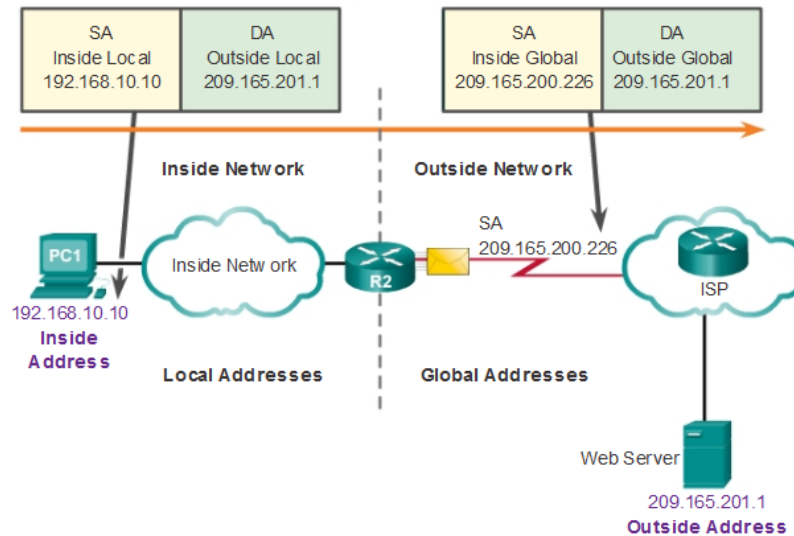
| SA Inside Local 192.168.10.10 | DA Outside Local 209.165.201.1 |
|---|---|

| SA Inside Global 209.165.200.226 | DA Outside Global 209.165.201.1 |
|---|---|

Inside Network

Outside Network

PC1

192.168.10.10
Inside Address

Inside Network

R2

SA
209.165.200.226

ISP

Local Addresses

Global Addresses

Web Server

209.165.201.1
Outside Address